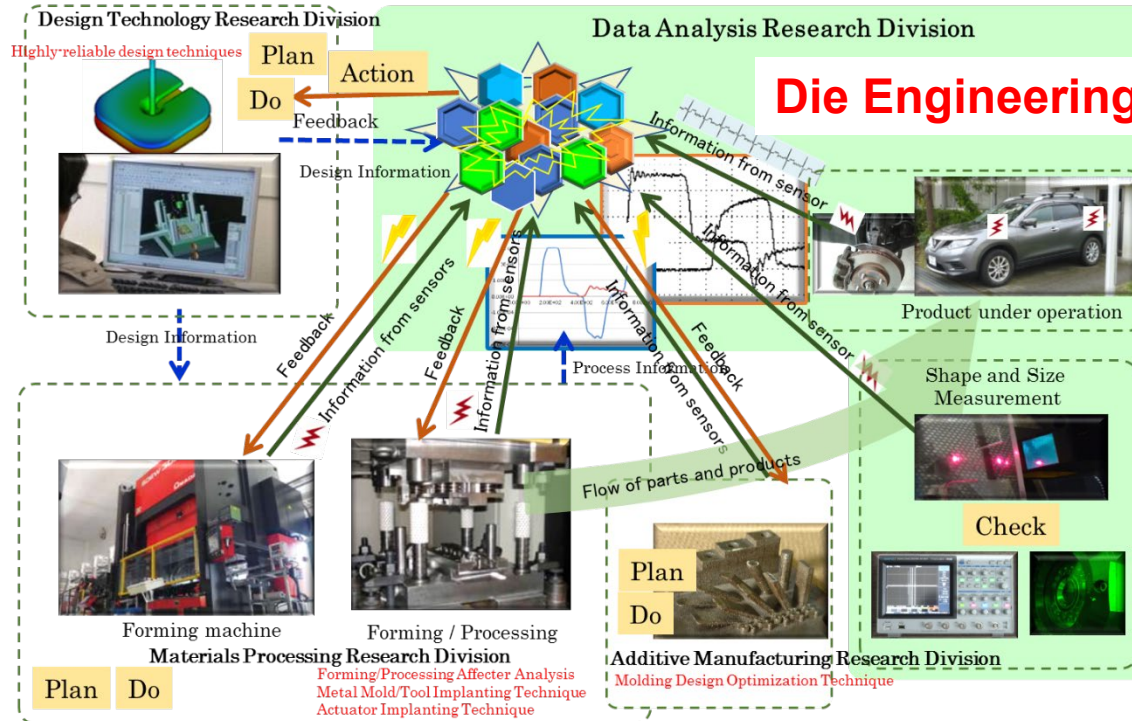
Design Technology Research Division
Highly-reliable design techniques
Plan
Action
Do
Feedback
Design Information
Data Analysis Research Division
Die Engineering
Information from sensor
Information from sensor
Information from sensor
Product under operation
Design Information
Feedback
Information from sensors
Feedback
Information from sensors
Information from sensors
Feedback
Process Information
Shape and Size Measurement
Flow of parts and products
Check
Forming machine
Forming / Processing
Materials Processing Research Division
Plan
Do
Forming/Processing Affecter Analysis
Metal Mold/Tool Implanting Technique
Actuator Implanting Technique
Plan
Do
Additive Manufacturing Research Division
Molding Design Optimization Technique